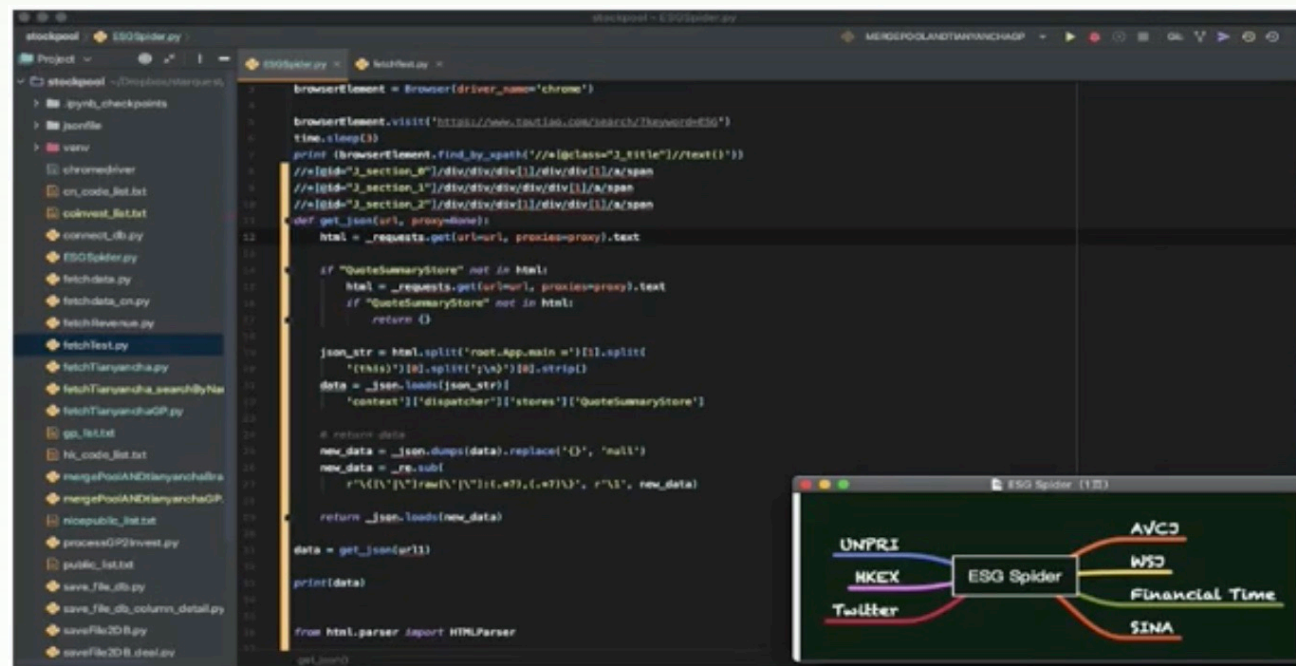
stockpool – ESGSpider.py

stockpool › ESGSpider.py

MERGEPOOLANDTIANYANCHAGP

Project

ESGSpider.py × fetchTest.py ×

stockpool ~/Dropbox/stockpool
.ipynb_checkpoints
jsonfile
venv
chromedriver
cn_code_list.txt
coinvest_list.txt
connect_db.py
ESGSpider.py
fetchdata.py
fetchdata_cn.py
fetchRevenue.py
fetchTest.py
fetchTianyancha.py
fetchTianyancha_searchByNa
fetchTianyanchaGP.py
gp_list.txt
hk_code_list.txt
mergePoolANDTianyanchaBra
mergePoolANDTianyanchaGP.
nicepublic_list.txt
processGP2Invest.py
public_list.txt
save_file_db.py
save_file_db_column_detail.py
saveFile2DB.py
saveFile2DB_deal.py

browserElement = Browser(driver_name='chrome')

browserElement.visit('https://www.toutiao.com/search/?keyword=ESG')
time.sleep(3)
print (browserElement.find_by_xpath('//*[@class="J_title"]//text()'))
//*[@id="J_section_0"]/div/div/div[1]/div/div[1]/a/span
//*[@id="J_section_1"]/div/div/div/div/div[1]/a/span
//*[@id="J_section_2"]/div/div/div[1]/div/div[1]/a/span
def get_json(url, proxy=None):
    html = _requests.get(url=url, proxies=proxy).text

    if "QuoteSummaryStore" not in html:
        html = _requests.get(url=url, proxies=proxy).text
        if "QuoteSummaryStore" not in html:
            return {}

    json_str = html.split('root.App.main =')[1].split(
        '(this)')[0].split(';\n}')[0].strip()
    data = _json.loads(json_str)[
        'context']['dispatcher']['stores']['QuoteSummaryStore']

    # return data
    new_data = _json.dumps(data).replace('{}', 'null')
    new_data = _re.sub(
        r'\{[\'|\"]raw[\'|\"]:(.*?),(.*?)\}', r'\1', new_data)

    return _json.loads(new_data)

data = get_json(url1)

print(data)


from html.parser import HTMLParser

get_json()

ESG Spider (1页)

UNPRI
HKEX
Twitter
ESG Spider
AVCJ
WSJ
Financial Time
SINA